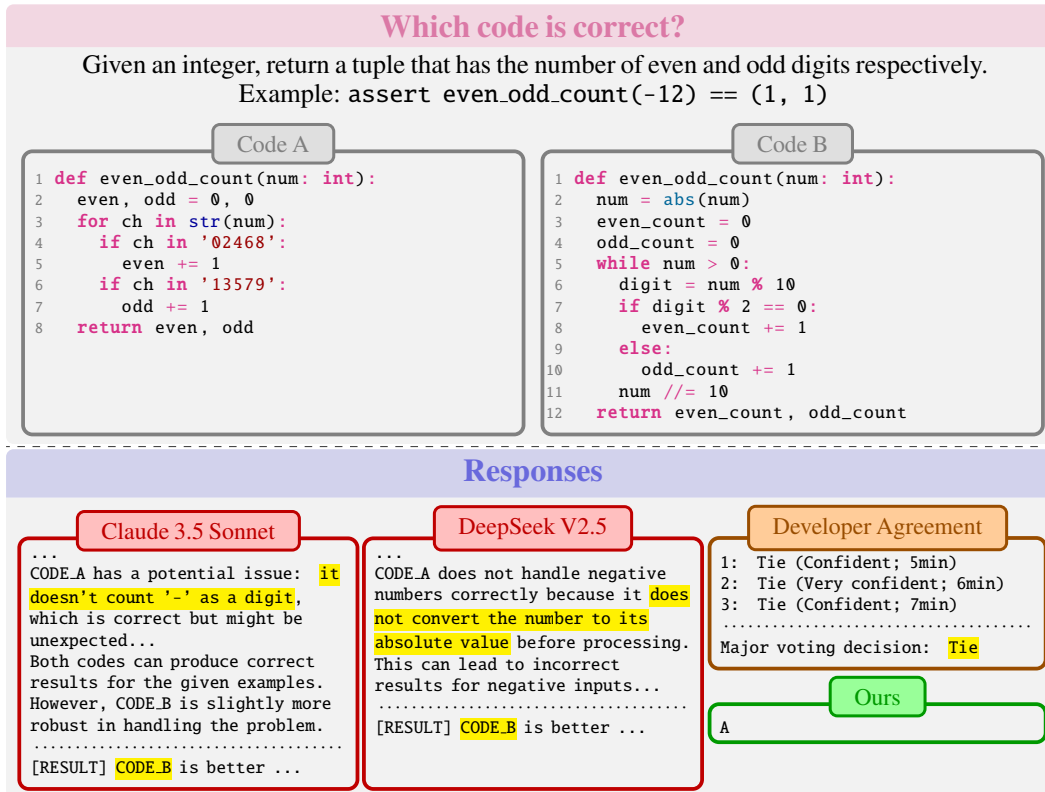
Which code is correct?

Given an integer, return a tuple that has the number of even and odd digits respectively.
Example: assert even_odd_count(-12) == (1, 1)

Code A

```
1 def even_odd_count(num: int):
2   even, odd = 0, 0
3   for ch in str(num):
4     if ch in '02468':
5       even += 1
6     if ch in '13579':
7       odd += 1
8   return even, odd
```

Code B

```
1 def even_odd_count(num: int):
2   num = abs(num)
3   even_count = 0
4   odd_count = 0
5   while num > 0:
6     digit = num % 10
7     if digit % 2 == 0:
8       even_count += 1
9     else:
10      odd_count += 1
11    num //= 10
12  return even_count, odd_count
```

Responses

Claude 3.5 Sonnet

...
CODE_A has a potential issue: it doesn't count '-' as a digit, which is correct but might be unexpected...
Both codes can produce correct results for the given examples. However, CODE_B is slightly more robust in handling the problem.
....................................
[RESULT] CODE_B is better ...

DeepSeek V2.5

...
CODE_A does not handle negative numbers correctly because it does not convert the number to its absolute value before processing. This can lead to incorrect results for negative inputs...
....................................
[RESULT] CODE_B is better ...

Developer Agreement

1: Tie (Confident; 5min)
2: Tie (Very confident; 6min)
3: Tie (Confident; 7min)
....................................
Major voting decision: Tie

Ours

A